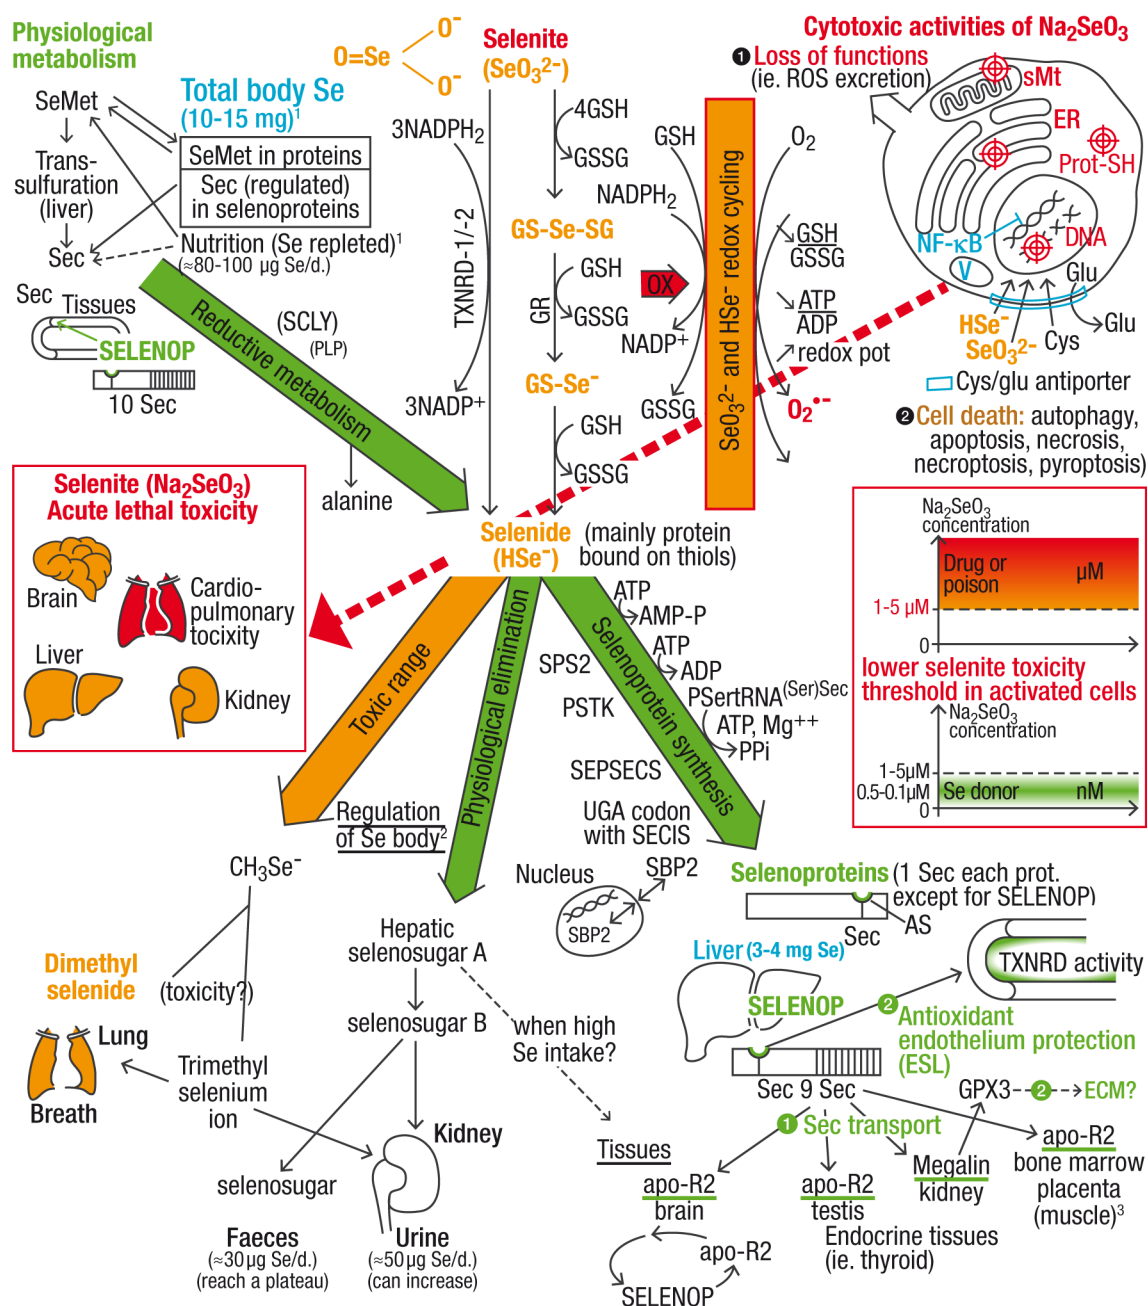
Physiological metabolism

SeMet
Trans-sulfuration (liver)
Sec

Total body Se (10-15 mg)$^1$
SeMet in proteins
Sec (regulated) in selenoproteins
Nutrition (Se repleted)$^1$ (≈80-100 µg Se/d.)

Sec Tissues
SELENOP
10 Sec

O=Se $O^-$ $O^-$

Selenite ($SeO_3^{2-}$)
3NADPH$_2$
TXNRD-1/-2
3NADP$^+$
4GSH
GSSG
GS-Se-SG
GSH
GR
GSSG
GS-Se$^-$
GSH
GSSG

Reductive metabolism
(SCLY)
(PLP)
alanine

GSH
NADPH$_2$
OX
NADP$^+$
GSSG
$SeO_3^{2-}$ and HSe$^-$ redox cycling
$O_2$
GSH
GSSG
ATP
ADP
redox pot
$O_2^{\bullet-}$

Cytotoxic activities of $Na_2SeO_3$
❶ Loss of functions (ie. ROS excretion)
sMt
ER
Prot-SH
NF-κB
DNA
V
Glu
HSe$^-$
$SeO_3^{2-}$
Cys
Glu
Cys/glu antiporter
❷ Cell death: autophagy, apoptosis, necrosis, necroptosis, pyroptosis)

Selenite ($Na_2SeO_3$) Acute lethal toxicity
Brain
Cardio-pulmonary tocixity
Liver
Kidney

Selenide (HSe$^-$) (mainly protein bound on thiols)

$Na_2SeO_3$ concentration
Drug or poison
µM
1-5 µM
0
lower selenite toxicity threshold in activated cells
$Na_2SeO_3$ concentration
1-5µM
0.5-0.1µM
Se donor
nM
0

Toxic range
Physiological elimination
Selenoprotein synthesis
ATP
AMP-P
ATP
ADP
SPS2
PSTK
PSertRNA$^{(Ser)Sec}$
ATP, Mg$^{++}$
PPi
SEPSECS
UGA codon with SECIS
Nucleus
SBP2
SBP2

Regulation of Se body$^2$
$CH_3Se^-$
Dimethyl selenide
(toxicity?)
Lung
Breath
Trimethyl selenium ion
selenosugar
Faeces (≈30µg Se/d.) (reach a plateau)

Hepatic selenosugar A
selenosugar B
when high Se intake?
Kidney
Urine (≈50µg Se/d.) (can increase)
Tissues
apo-R2 brain
apo-R2
SELENOP

Selenoproteins (1 Sec each prot. except for SELENOP)
AS
Sec
Liver (3-4 mg Se)
SELENOP
Sec 9 Sec
TXNRD activity
❷ Antioxidant endothelium protection (ESL)
GPX3 ❷ ECM?
❶ Sec transport
apo-R2 testis
Megalin kidney
apo-R2 bone marrow placenta (muscle)$^3$
Endocrine tissues (ie. thyroid)